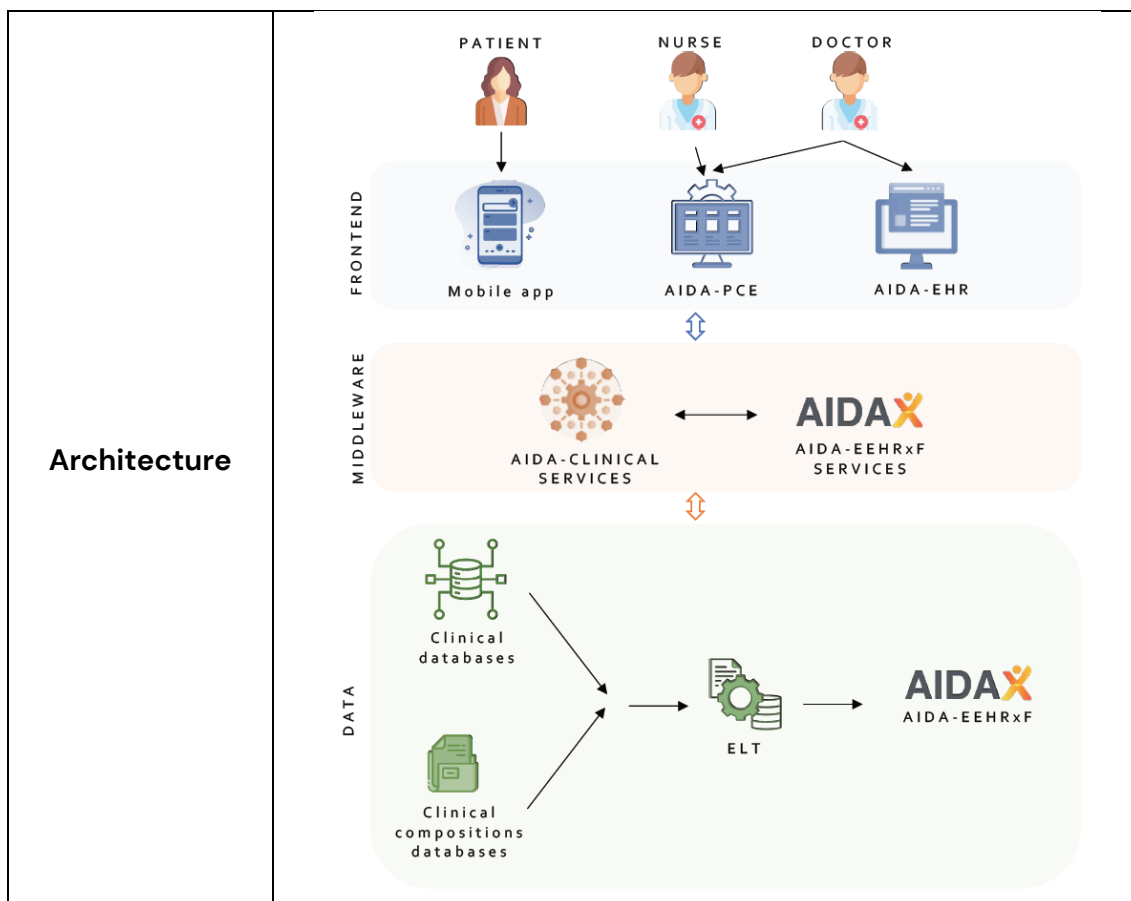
Architecture

PATIENT
NURSE
DOCTOR

FRONTEND
Mobile app
AIDA-PCE
AIDA-EHR

MIDDLEWARE
AIDA-CLINICAL SERVICES
AIDAX
AIDA-EEHRxF SERVICES

DATA
Clinical databases
Clinical compositions databases
ELT
AIDAX
AIDA-EEHRxF